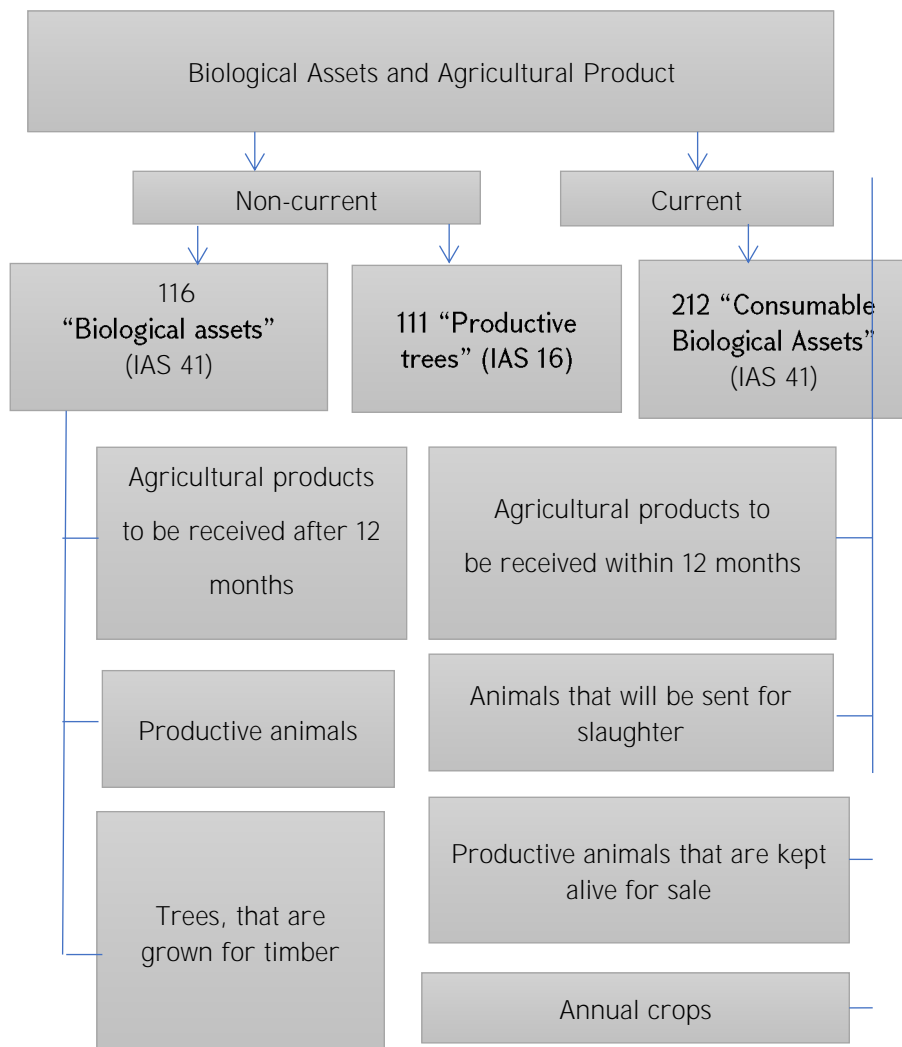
Biological Assets and Agricultural Product

Non-current

Current

116 “Biological assets” (IAS 41)

111 “Productive trees” (IAS 16)

212 “Consumable Biological Assets” (IAS 41)

Agricultural products to be received after 12 months

Agricultural products to be received within 12 months

Productive animals

Animals that will be sent for slaughter

Trees, that are grown for timber

Productive animals that are kept alive for sale

Annual crops